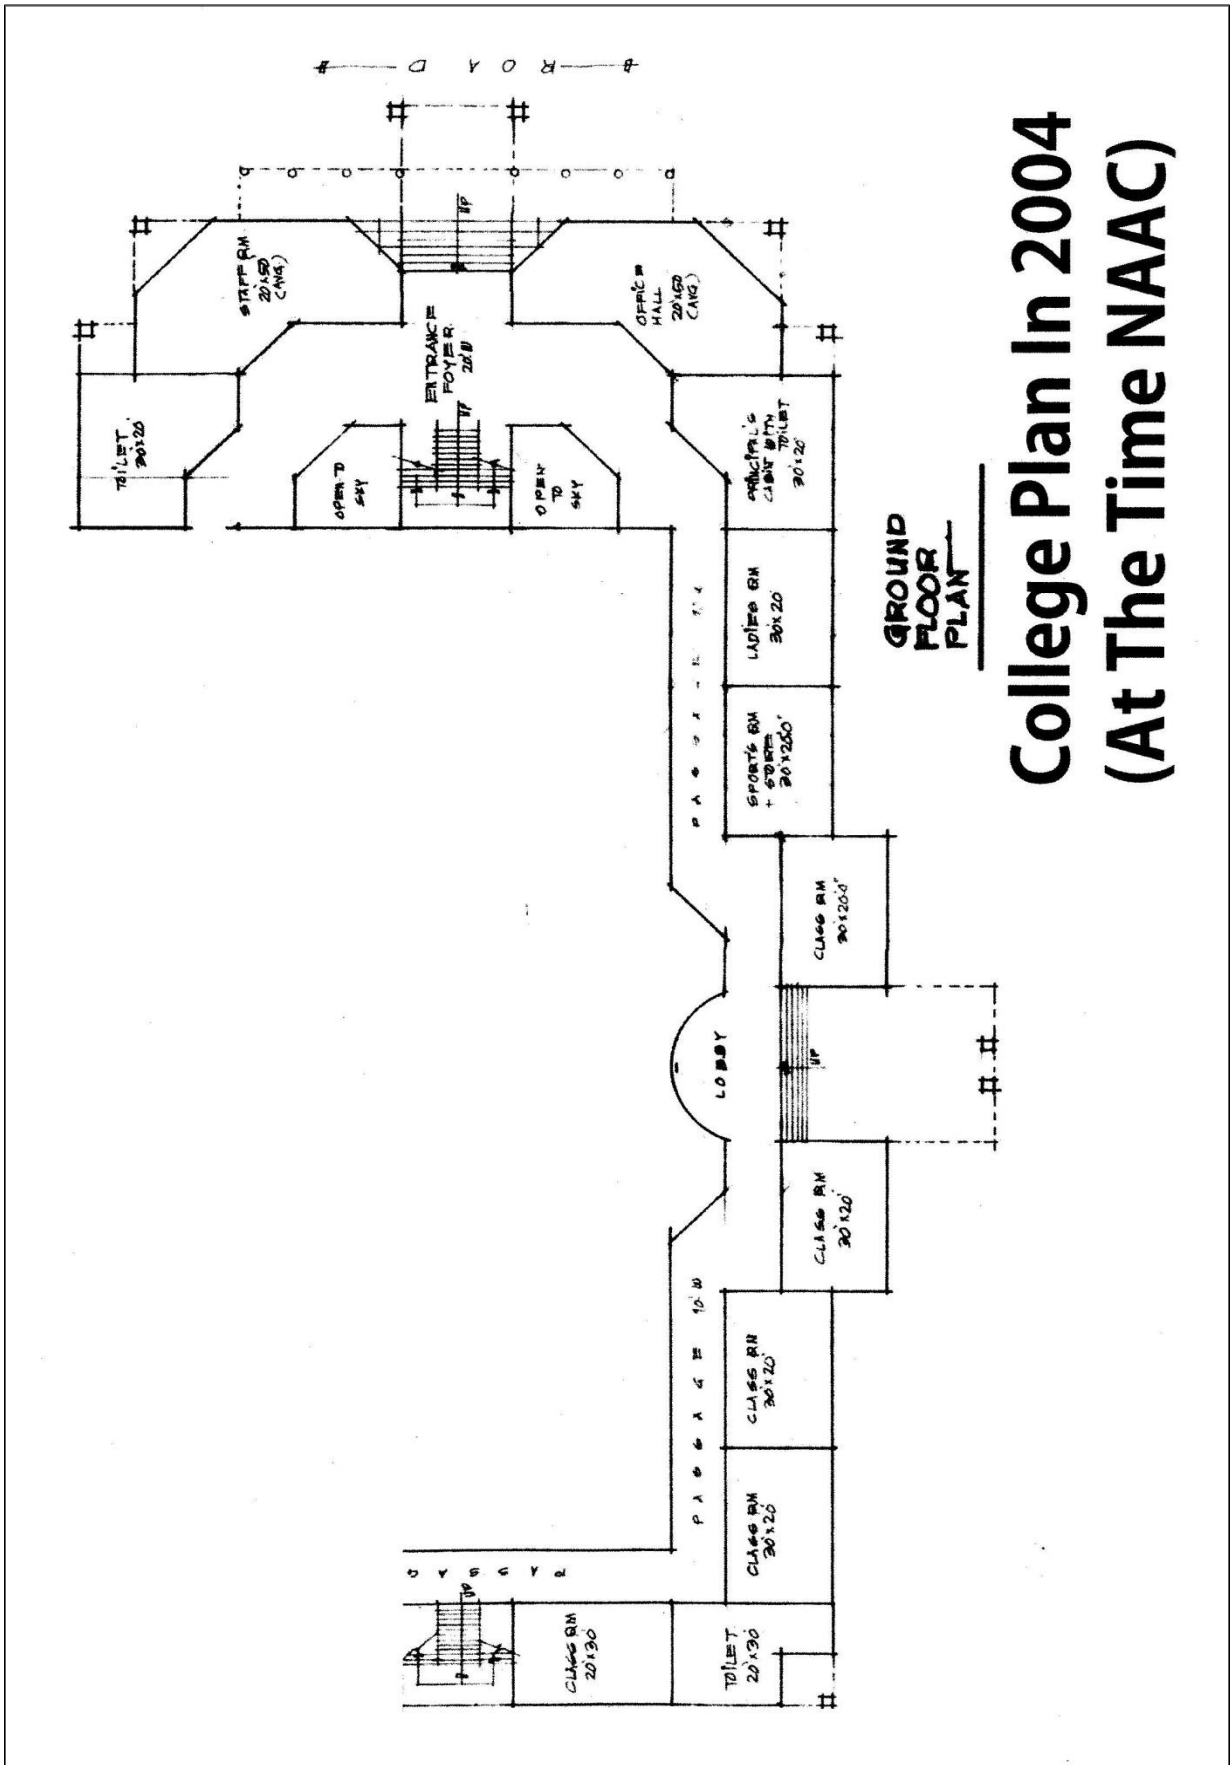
College Plan In 2004
(At The Time NAAC)

GROUND FLOOR PLAN

ROAD

UP

STAFF RM 20'x50' (AVG)

ENTRANCE FOYER 20'

OFFICE HALL 20'x50' (AVG)

TOILET 30'x20'

UP

OPEN TO SKY

OPEN TO SKY

PRINCIPAL'S CABIN WITH TOILET 30'x20'

LADIES RM 30'x20'

SPORTS RM + STORE 30'x25'0"

PASSAGE 10'

CLASS RM 30'x20'0"

LOBBY

UP

CLASS RM 30'x20'

PASSAGE 10'

CLASS RM 30'x20'

CLASS RM 30'x20'

PASSAGE

CLASS RM 20'x30'

TOILET 20'x30'

UP